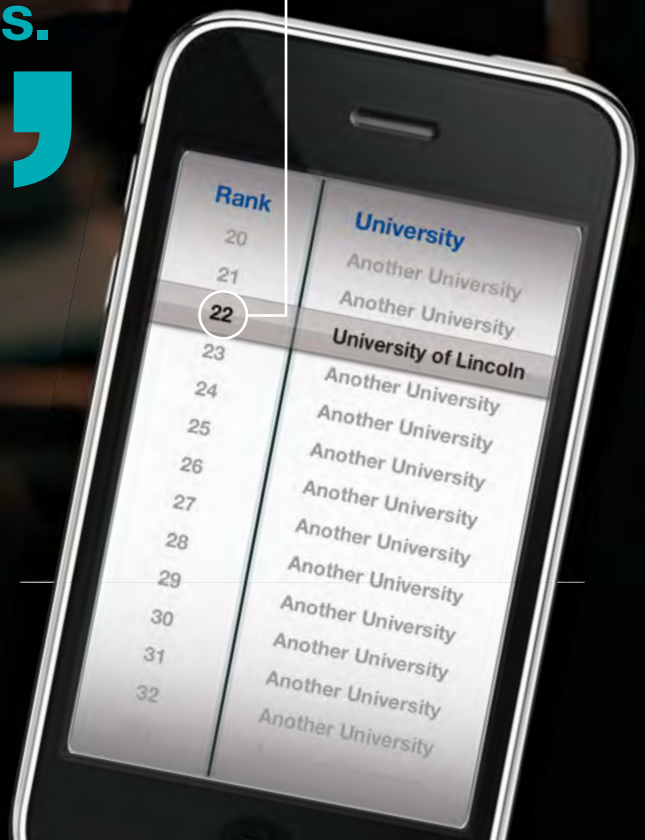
s.
,

| Rank | University |
|---|---|
| 20 | Another University |
| 21 | Another University |
| 22 | University of Lincoln |
| 23 | Another University |
| 24 | Another University |
| 25 | Another University |
| 26 | Another University |
| 27 | Another University |
| 28 | Another University |
| 29 | Another University |
| 30 | Another University |
| 31 | Another University |
| 32 | Another University |